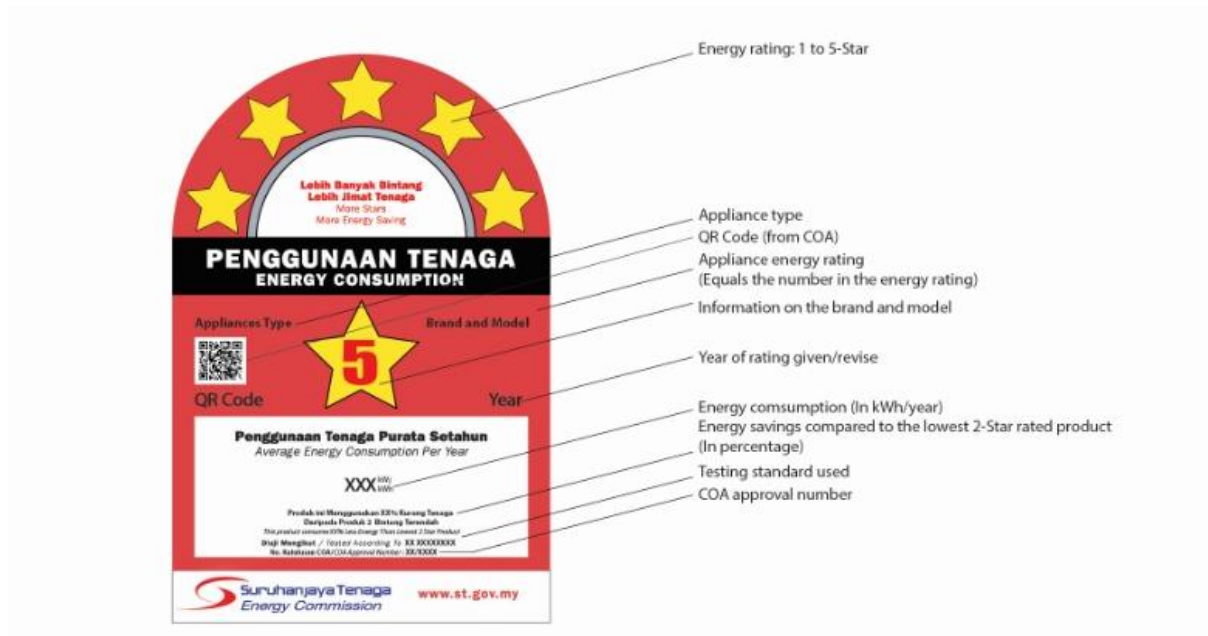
Lebih Banyak Bintang
Lebih Jimat Tenaga
More Stars
More Energy Saving

PENGGUNAAN TENAGA
ENERGY CONSUMPTION

Appliances Type
Brand and Model

5

QR Code
Year

Penggunaan Tenaga Purata Setahun
Average Energy Consumption Per Year

XXX $\frac{kWj}{kWh}$

Produk ini Menggunakan XX% Kurang Tenaga Daripada Produk 2 Bintang Terendah
This product consume XX% Less Energy Than Lowest 2 Star Product
Diuji Mengikut / Tested According To XX XXXXXXXX
No. Kelulusan COA/COA Approval Number: XX/XXXX

Suruhanjaya Tenaga
Energy Commission
www.st.gov.my

Energy rating: 1 to 5-Star
Appliance type
QR Code (from COA)
Appliance energy rating
(Equals the number in the energy rating)
Information on the brand and model
Year of rating given/revise
Energy comsumption (In kWh/year)
Energy savings compared to the lowest 2-Star rated product
(In percentage)
Testing standard used
COA approval number